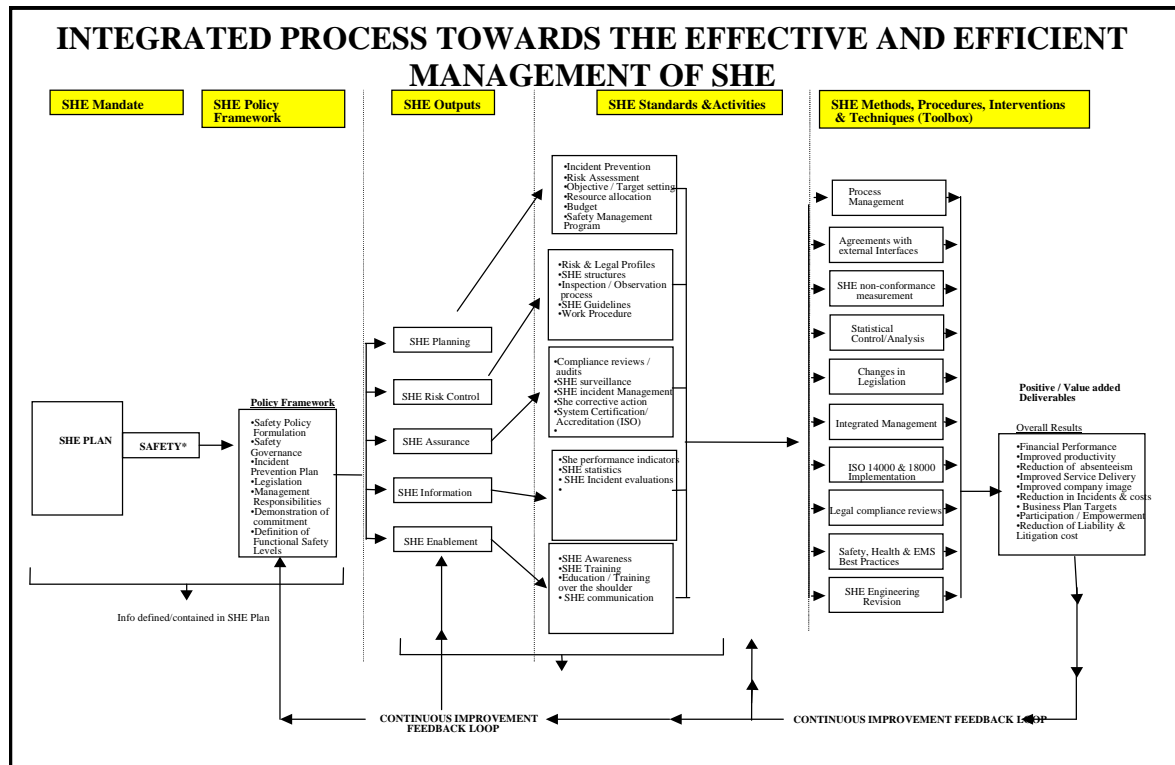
INTEGRATED PROCESS TOWARDS THE EFFECTIVE AND EFFICIENT MANAGEMENT OF SHE

SHE Mandate

SHE Policy Framework

SHE Outputs

SHE Standards &Activities

SHE Methods, Procedures, Interventions & Techniques (Toolbox)

SHE PLAN

SAFETY*

Policy Framework
•Safety Policy Formulation
•Safety Governance
•Incident Prevention Plan
•Legislation
•Management Responsibilities
•Demonstration of commitment
•Definition of Functional Safety Levels

Info defined/contained in SHE Plan

SHE Planning

SHE Risk Control

SHE Assurance

SHE Information

SHE Enablement

•Incident Prevention
•Risk Assessment
•Objective / Target setting
•Resource allocation
•Budget
•Safety Management Program

•Risk & Legal Profiles
•SHE structures
•Inspection / Observation process
•SHE Guidelines
•Work Procedure

•Compliance reviews / audits
•SHE surveillance
•SHE incident Management
•She corrective action
•System Certification/ Accreditation (ISO)
•

•She performance indicators
•SHE statistics
• SHE Incident evaluations
•

•SHE Awareness
•SHE Training
•Education / Training over the shoulder
• SHE communication

Process Management

Agreements with external Interfaces

SHE non-conformance measurement

Statistical Control/Analysis

Changes in Legislation

Integrated Management

ISO 14000 & 18000 Implementation

Legal compliance reviews

Safety, Health & EMS Best Practices

SHE Engineering Revision

Positive / Value added Deliverables

Overall Results
•Financial Performance
•Improved productivity
•Reduction of absenteeism
•Improved Service Delivery
•Improved company image
•Reduction in Incidents & costs
• Business Plan Targets
•Participation / Empowerment
•Reduction of Liability & Litigation cost

CONTINUOUS IMPROVEMENT FEEDBACK LOOP

CONTINUOUS IMPROVEMENT FEEDBACK LOOP